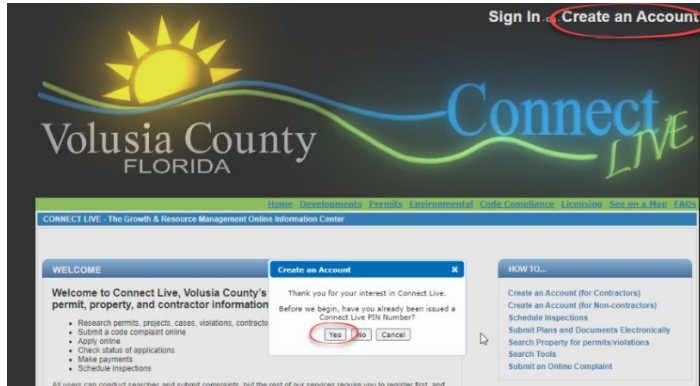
Sign In or Create an Account

Volusia County FLORIDA

Connect LIVE

Home Developments Permits Environmental Code Compliance Licensing See on a Map FAQs

CONNECT LIVE - The Growth & Resource Management Online Information Center

WELCOME

Welcome to Connect Live, Volusia County's permit, property, and contractor information

- Research permits, projects, cases, violations, contracto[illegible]
- Submit a code complaint online
- Apply online
- Check status of applications
- Make payments
- Schedule inspections

All users can conduct searches and submit complaints, but the rest of our services require you to register first, and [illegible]

Create an Account ×

Thank you for your interest in Connect Live.

Before we begin, have you already been issued a Connect Live PIN Number?

Yes No Cancel

HOW TO...

Create an Account (for Contractors)
Create an Account (for Non-contractors)
Schedule Inspections
Submit Plans and Documents Electronically
Search Property for permits/violations
Search Tools
Submit an Online Complaint